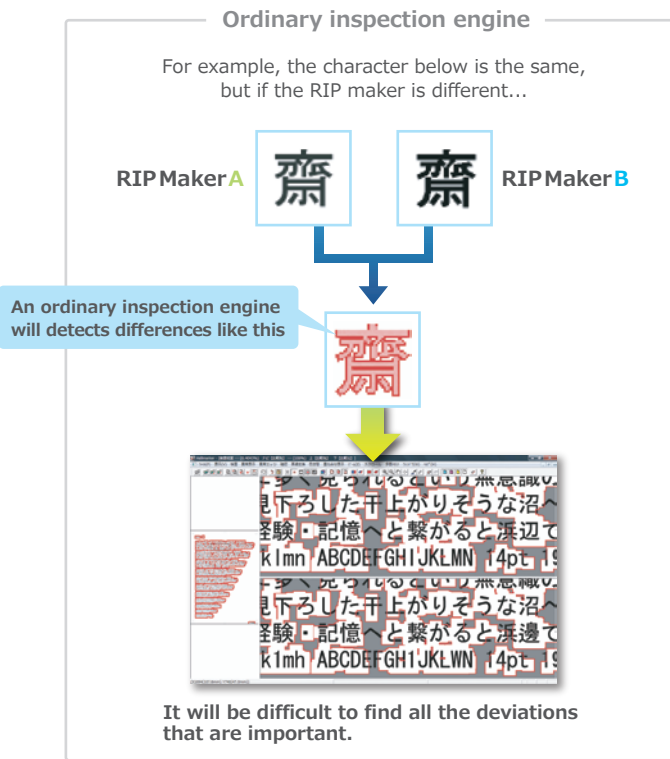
Ordinary inspection engine

For example, the character below is the same, but if the RIP maker is different...

RIP Maker A

齋

齋

RIP Maker B

An ordinary inspection engine will detects differences like this

齋

見下ろした干上がりそうな沼へ
経験・記憶へと繋がると浜辺で
klmn ABCDEFGHIJKLMN 14pt
見下ろした干上がりそうな沼へ
経験・記憶へと繋がると浜邊で
k1mh ABCDEFGH1JKLWN 14pt

It will be difficult to find all the deviations that are important.